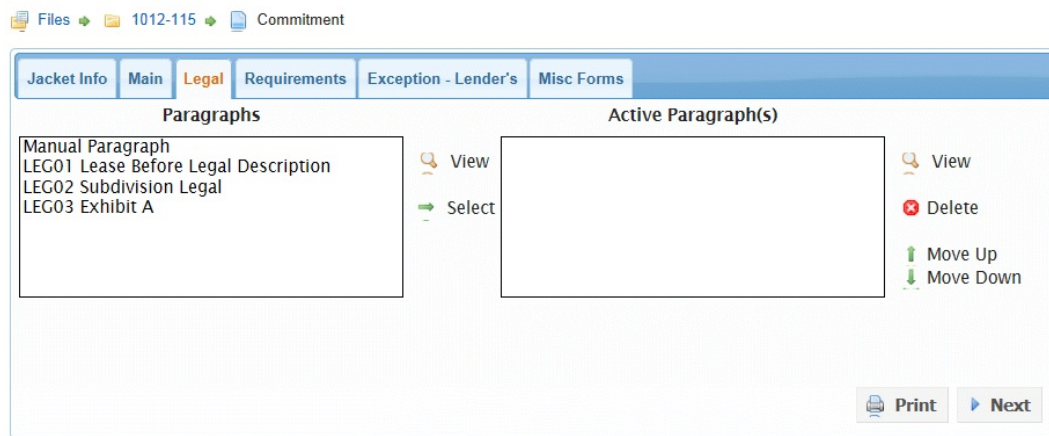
Files 1012-115 Commitment

Jacket Info | Main | Legal | Requirements | Exception - Lender's | Misc Forms

Paragraphs

Manual Paragraph
LEG01 Lease Before Legal Description
LEG02 Subdivision Legal
LEG03 Exhibit A

View

Select

Active Paragraph(s)

View

Delete

Move Up

Move Down

Print

Next